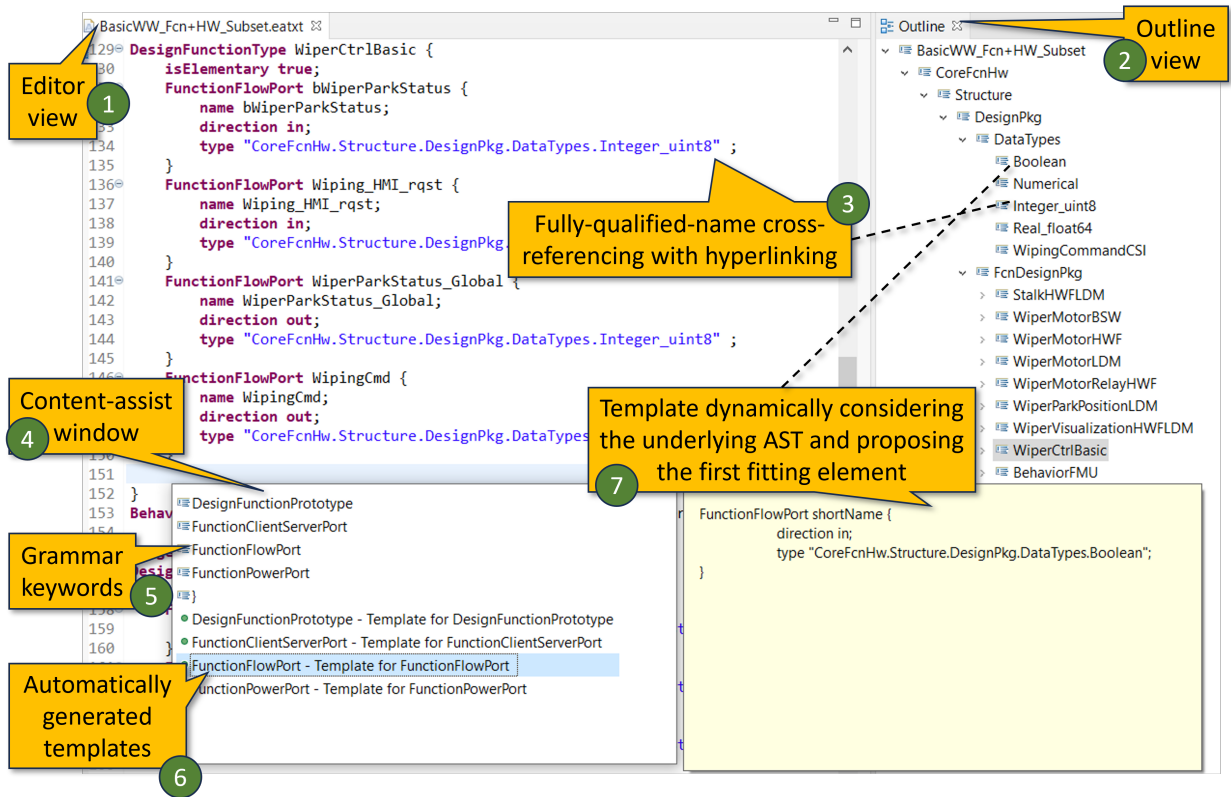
BasicWW_Fcn+HW_Subset.eatxt

129 DesignFunctionType WiperCtrlBasic {
130 isElementary true;
FunctionFlowPort bWiperParkStatus {
name bWiperParkStatus;
direction in;
134 type "CoreFcnHw.Structure.DesignPkg.DataTypes.Integer_uint8" ;
135 }
136 FunctionFlowPort Wiping_HMI_rqst {
137 name Wiping_HMI_rqst;
138 direction in;
139 type "CoreFcnHw.Structure.DesignPkg.
140 }
141 FunctionFlowPort WiperParkStatus_Global {
142 name WiperParkStatus_Global;
143 direction out;
144 type "CoreFcnHw.Structure.DesignPkg.DataTypes.Integer_uint8" ;
145 }
FunctionFlowPort WipingCmd {
name WipingCmd;
direction out;
type "CoreFcnHw.Structure.DesignPkg.DataTypes
151
152 }
153 Behav
158
159
160

Editor view 1

Outline
BasicWW_Fcn+HW_Subset
CoreFcnHw
Structure
DesignPkg
DataTypes
Boolean
Numerical
Integer_uint8
Real_float64
WipingCommandCSI
FcnDesignPkg
StalkHWFLDM
WiperMotorBSW
WiperMotorHWF
WiperMotorLDM
WiperMotorRelayHWF
WiperParkPositionLDM
WiperVisualizationHWFLDM
WiperCtrlBasic
BehaviorFMU

Outline view 2

3 Fully-qualified-name cross-referencing with hyperlinking

Content-assist window 4

Template dynamically considering the underlying AST and proposing the first fitting element 7

DesignFunctionPrototype
FunctionClientServerPort
FunctionFlowPort
FunctionPowerPort
}
DesignFunctionPrototype - Template for DesignFunctionPrototype
FunctionClientServerPort - Template for FunctionClientServerPort
FunctionFlowPort - Template for FunctionFlowPort
FunctionPowerPort - Template for FunctionPowerPort

FunctionFlowPort shortName {
direction in;
type "CoreFcnHw.Structure.DesignPkg.DataTypes.Boolean";
}

Grammar keywords 5

Automatically generated templates 6